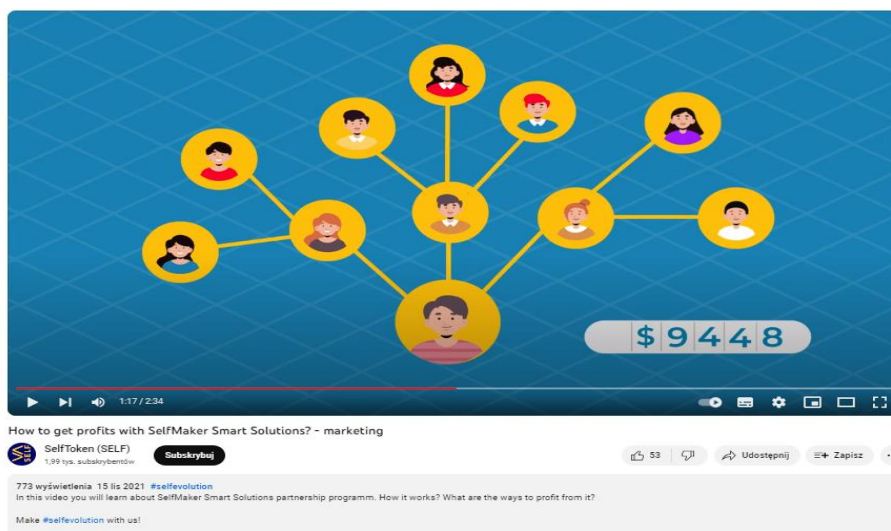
$9448

1:17 / 2:34

How to get profits with SelfMaker Smart Solutions? - marketing

SelfToken (SELF)
1,99 tys. subskrybentów

Subskrybuj

53

Udostępnij

Zapisz

773 wyświetlenia 15 lis 2021 #selfevolution
In this video you will learn about SelfMaker Smart Solutions partnership programm. How it works? What are the ways to profit from it?

Make #selfevolution with us!